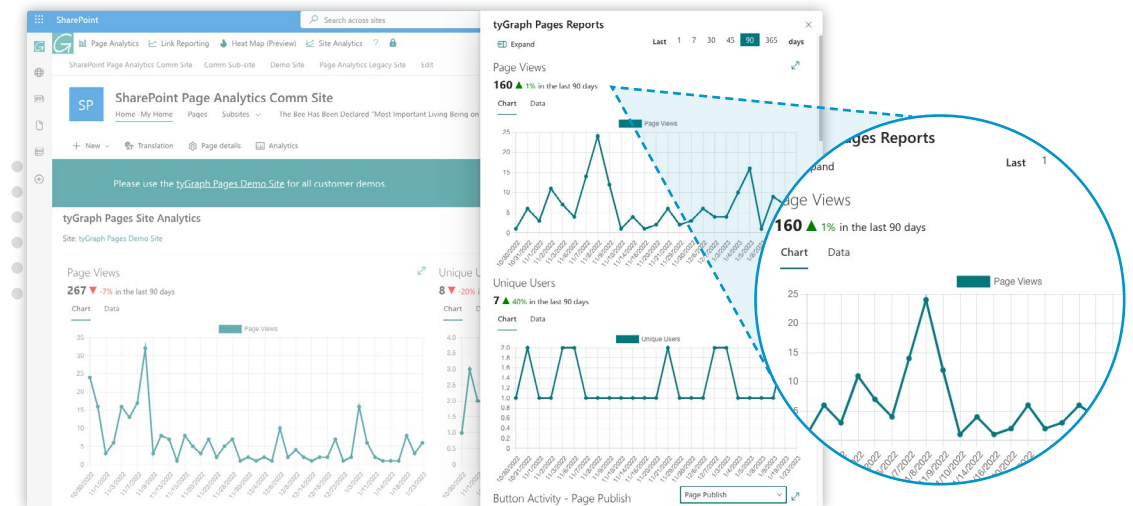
SharePoint

Search across sites

Page Analytics Link Reporting Heat Map (Preview) Site Analytics ?

SharePoint Page Analytics Comm Site Comm Sub-site Demo Site Page Analytics Legacy Site Edit

SP

SharePoint Page Analytics Comm Site

Home My Home Pages Subsites The Bee Has Been Declared "Most Important Living Being on

+ New Translation Page details Analytics

Please use the tyGraph Pages Demo Site for all customer demos.

tyGraph Pages Site Analytics

Site: tyGraph Pages Demo Site

Page Views

267 ▼ -7% in the last 90 days

Chart Data

Page Views

35 30 25 20 15 10 5 0

Unique U

8 ▼ -20%

Chart Data

4.0 3.5 3.0 2.5 2.0 1.5 1.0 0.5 0

tyGraph Pages Reports

Expand

Last 1 7 30 45 90 365 days

Page Views

160 ▲ 1% in the last 90 days

Chart Data

Page Views

25 20 15 10 5 0

Unique Users

7 ▲ 40% in the last 90 days

Chart Data

Unique Users

2.0 1.8 1.6 1.4 1.2 1.0

Button Activity - Page Publish

Page Publish

Pages Reports

Expand

Last 1

Page Views

160 ▲ 1% in the last 90 days

Chart Data

Page Views

25 20 15 10

11/9/2022 11/10/2022 11/14/2022